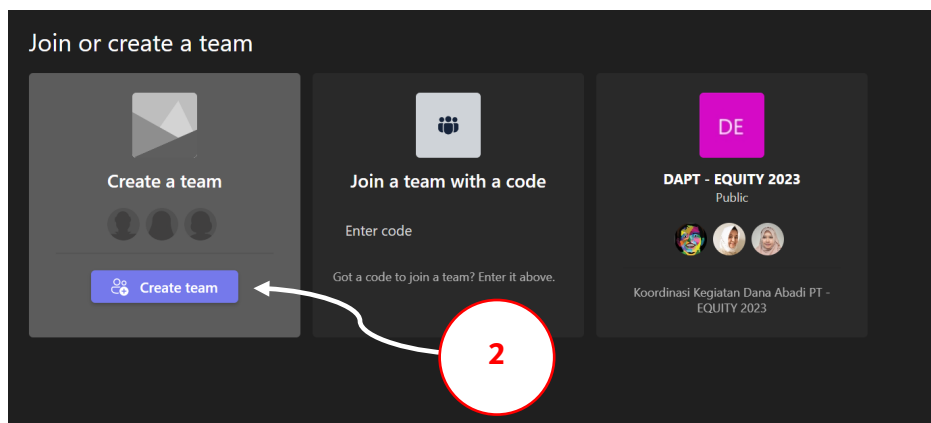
Join or create a team

Create a team

Create team

Join a team with a code

Enter code

Got a code to join a team? Enter it above.

DE

DAPT - EQUITY 2023

Public

Koordinasi Kegiatan Dana Abadi PT - EQUITY 2023

2